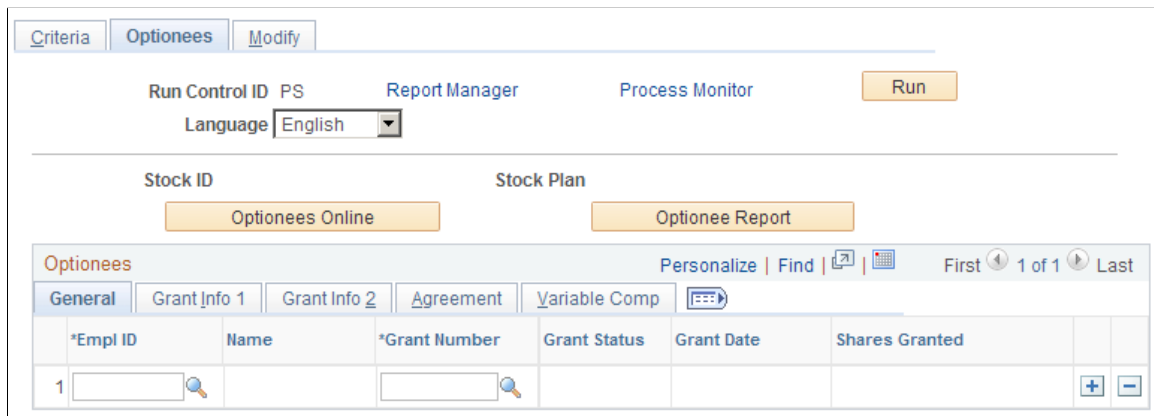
Criteria | Optionees | Modify

Run Control ID PS Report Manager Process Monitor Run

Language English

Stock ID Stock Plan

Optionees Online Optionee Report

Optionees Personalize | Find | First 1 of 1 Last

General | Grant Info 1 | Grant Info 2 | Agreement | Variable Comp

| | *Empl ID | Name | *Grant Number | Grant Status | Grant Date | Shares Granted | | |
|---|---|---|---|---|---|---|---|---|
| 1 | | | | | | | + | − |